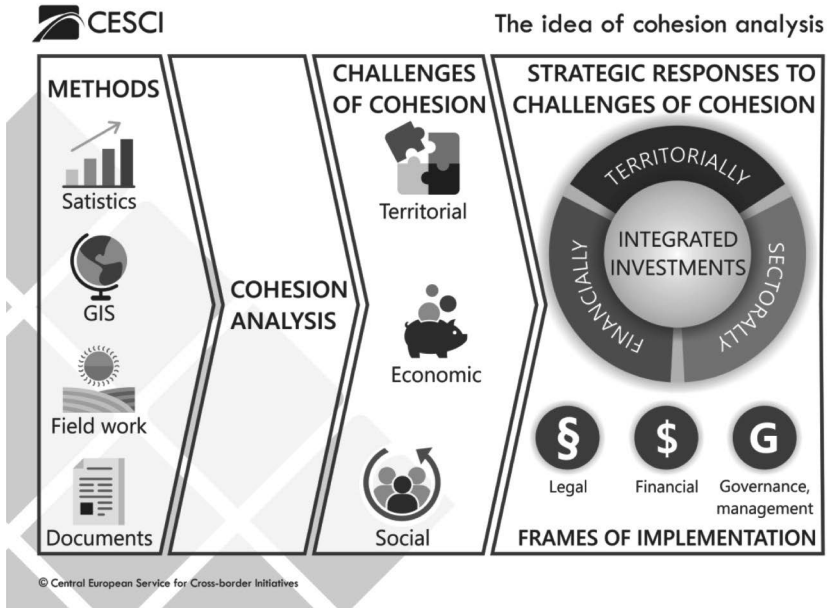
CESCI

The idea of cohesion analysis

METHODS

Satistics

GIS

Field work

Documents

COHESION ANALYSIS

CHALLENGES OF COHESION

Territorial

Economic

Social

STRATEGIC RESPONSES TO CHALLENGES OF COHESION

TERRITORIALLY

FINANCIALLY

SECTORALLY

INTEGRATED INVESTMENTS

§

Legal

$

Financial

G

Governance, management

FRAMES OF IMPLEMENTATION

© Central European Service for Cross-border Initiatives